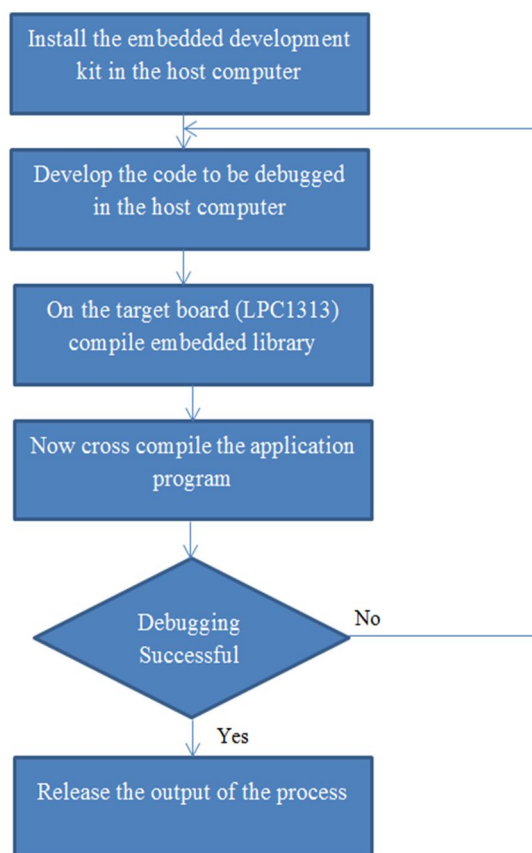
Install the embedded development kit in the host computer

Develop the code to be debugged in the host computer

On the target board (LPC1313) compile embedded library

Now cross compile the application program

Debugging Successful

No

Yes

Release the output of the process